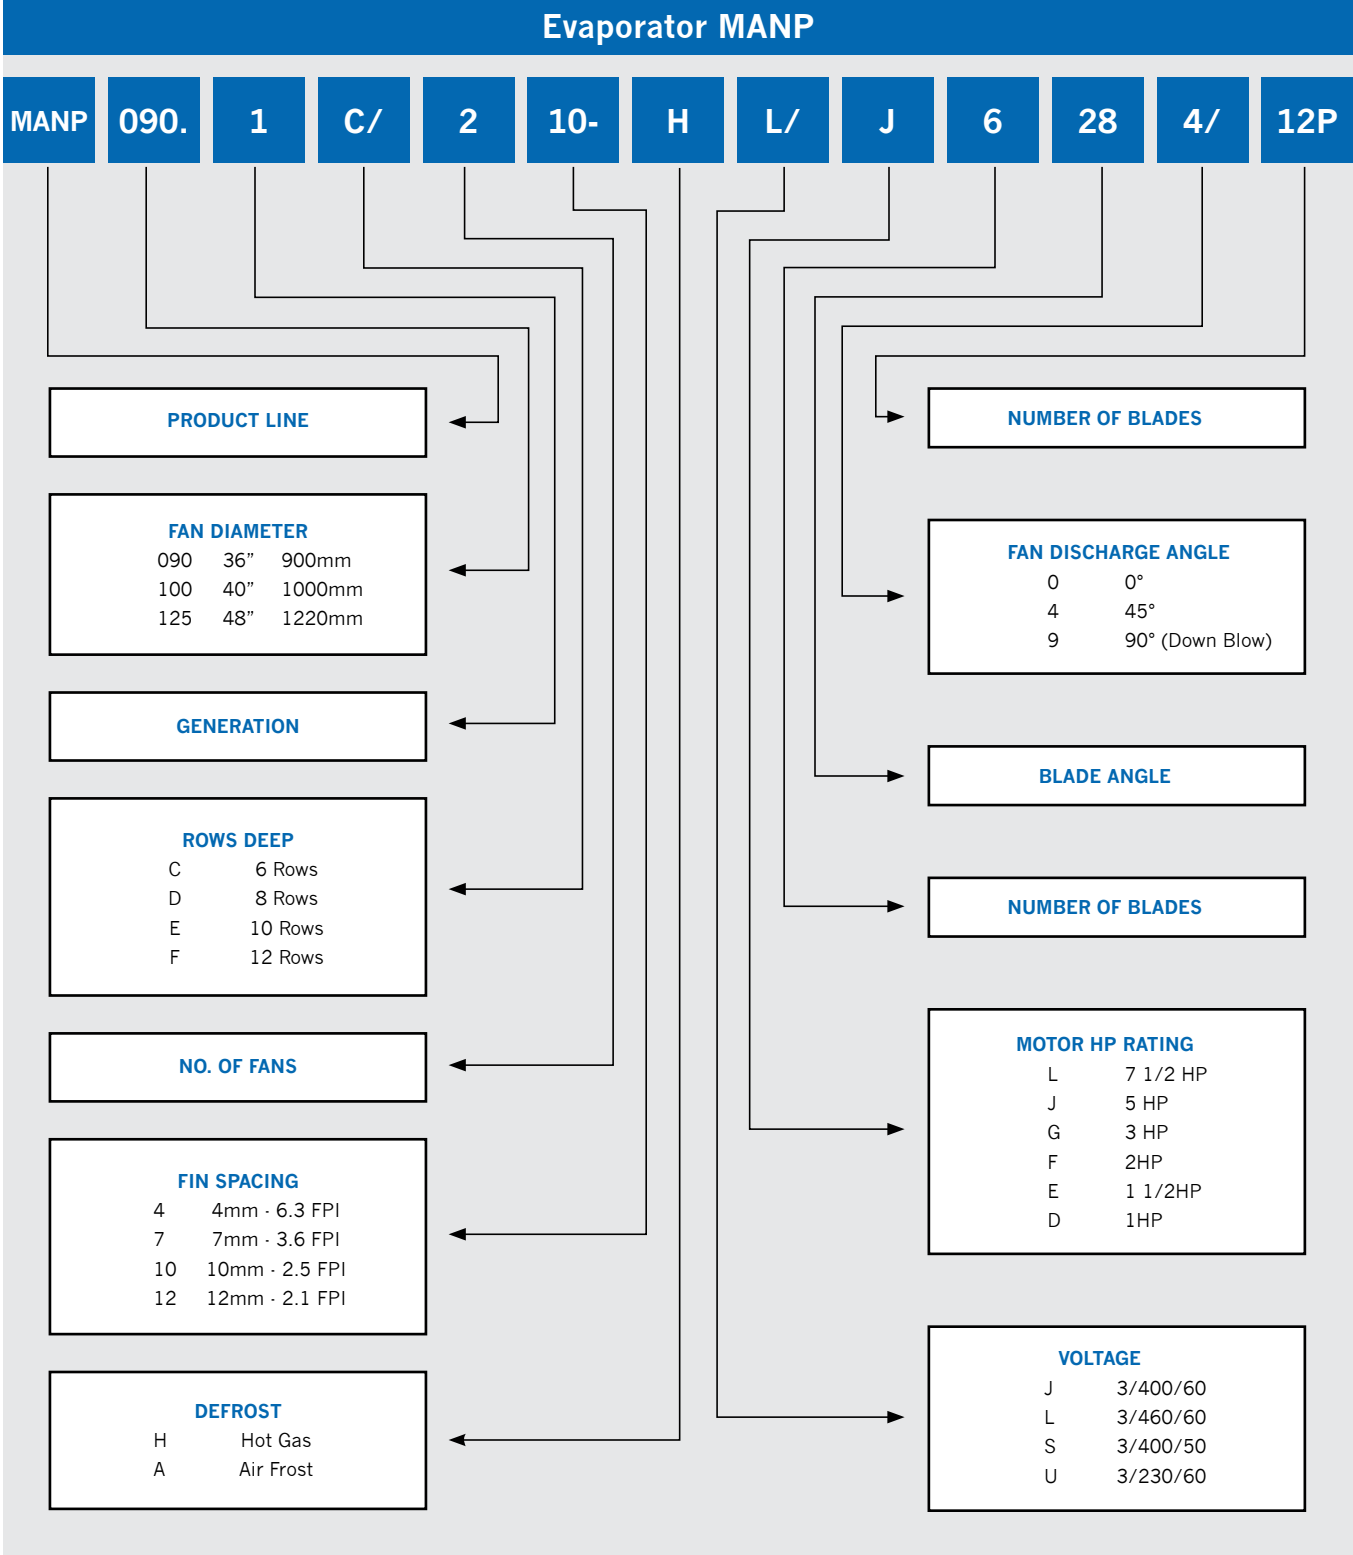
Evaporator MANP

MANP 090. 1 C/ 2 10- H L/ J 6 28 4/ 12P

PRODUCT LINE

FAN DIAMETER
090 36” 900mm
100 40” 1000mm
125 48” 1220mm

GENERATION

ROWS DEEP
C 6 Rows
D 8 Rows
E 10 Rows
F 12 Rows

NO. OF FANS

FIN SPACING
4 4mm · 6.3 FPI
7 7mm · 3.6 FPI
10 10mm · 2.5 FPI
12 12mm · 2.1 FPI

DEFROST
H Hot Gas
A Air Frost

NUMBER OF BLADES

FAN DISCHARGE ANGLE
0 0°
4 45°
9 90° (Down Blow)

BLADE ANGLE

NUMBER OF BLADES

MOTOR HP RATING
L 7 1/2 HP
J 5 HP
G 3 HP
F 2HP
E 1 1/2HP
D 1HP

VOLTAGE
J 3/400/60
L 3/460/60
S 3/400/50
U 3/230/60